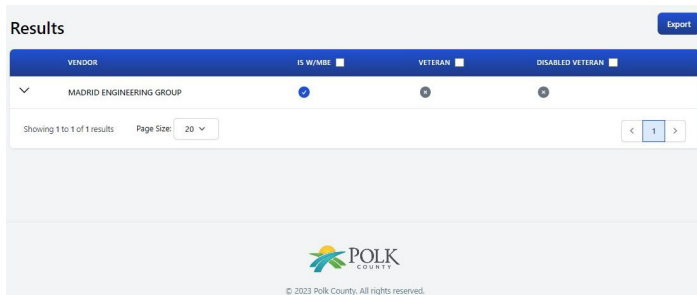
Results

Export

| VENDOR | IS W/MBE | VETERAN | DISABLED VETERAN |
|---|---|---|---|
| MADRID ENGINEERING GROUP | | | |

Showing 1 to 1 of 1 results

Page Size: 20

1

POLK COUNTY

© 2023 Polk County. All rights reserved.